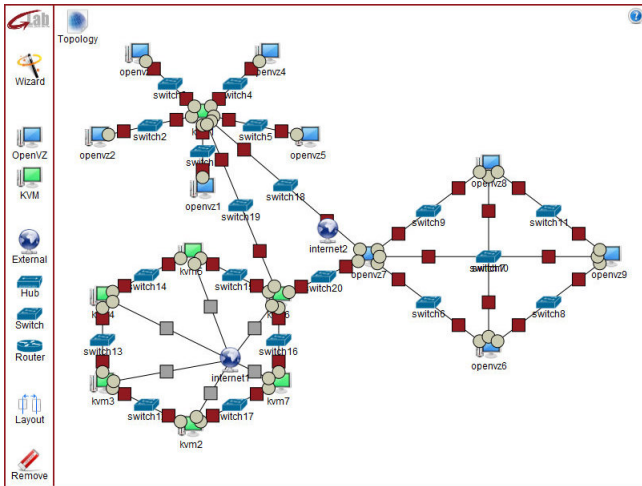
Glab

Wizard

OpenVZ

KVM

External

Hub

Switch

Router

Layout

Remove

Topology

openv

openvz4

switch

switch4

switch2

switch5

openvz2

openvz5

switch

openvz1

switch18

switch19

internet2

openvz8

switch9

switch11

openvz7

switch10

openvz9

kvm5

switch14

switch1

switch20

kvm4

kvm6

switch6

switch8

switch13

switch16

internet1

openvz6

kvm3

kvm7

switch1

switch17

kvm2